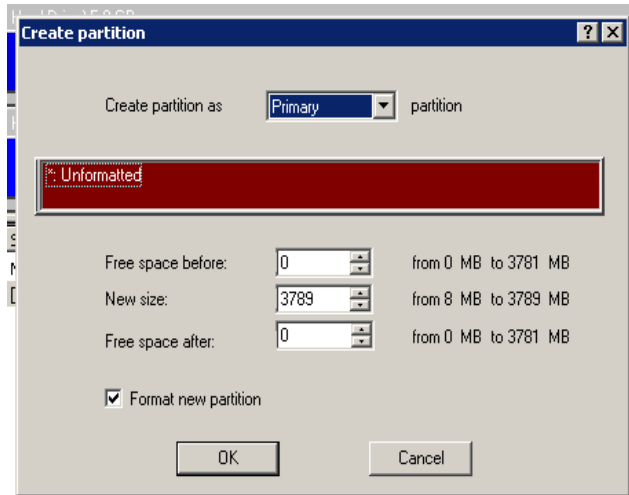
Create partition

Create partition as Primary partition

*: Unformatted

Free space before: 0 from 0 MB to 3781 MB

New size: 3789 from 8 MB to 3789 MB

Free space after: 0 from 0 MB to 3781 MB

Format new partition

OK

Cancel